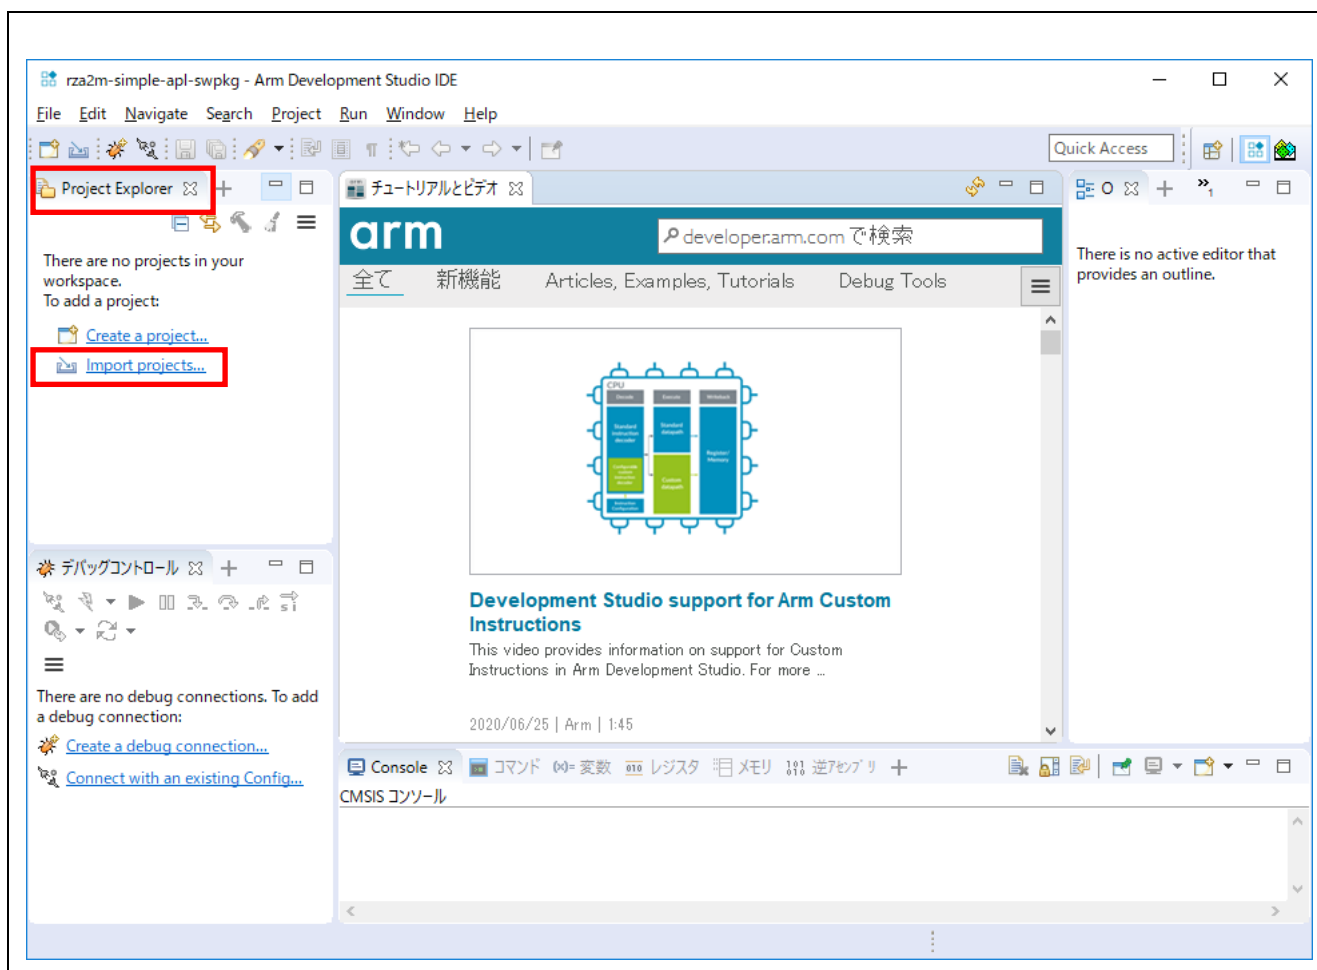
rza2m-simple-apl-swpkg - Arm Development Studio IDE

File Edit Navigate Search Project Run Window Help

Quick Access

Project Explorer

There are no projects in your workspace.
To add a project:

Create a project...
Import projects...

チュートリアルとビデオ

arm

developer.arm.com で検索

全て 新機能 Articles, Examples, Tutorials Debug Tools

CPU

Development Studio support for Arm Custom Instructions

This video provides information on support for Custom Instructions in Arm Development Studio. For more ...

2020/06/25 | Arm | 1:45

O

There is no active editor that provides an outline.

デバッグコントロール

There are no debug connections. To add a debug connection:

Create a debug connection...

Connect with an existing Config...

Console コマンド 変数 レジスタ メモリ 逆アセンブリ

CMSIS コンソール